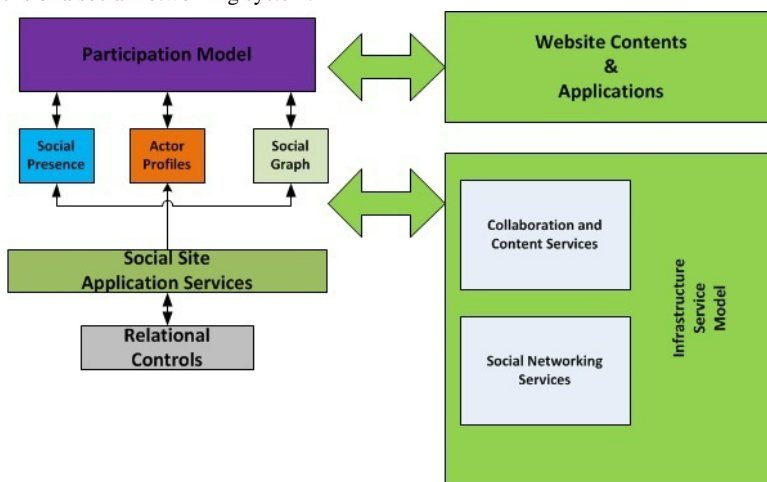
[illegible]

Participation Model

Website Contents
&
Applications

Social Presence

Actor Profiles

Social Graph

Collaboration and Content Services

Infrastructure Service Model

Social Site Application Services

Relational Controls

Social Networking Services